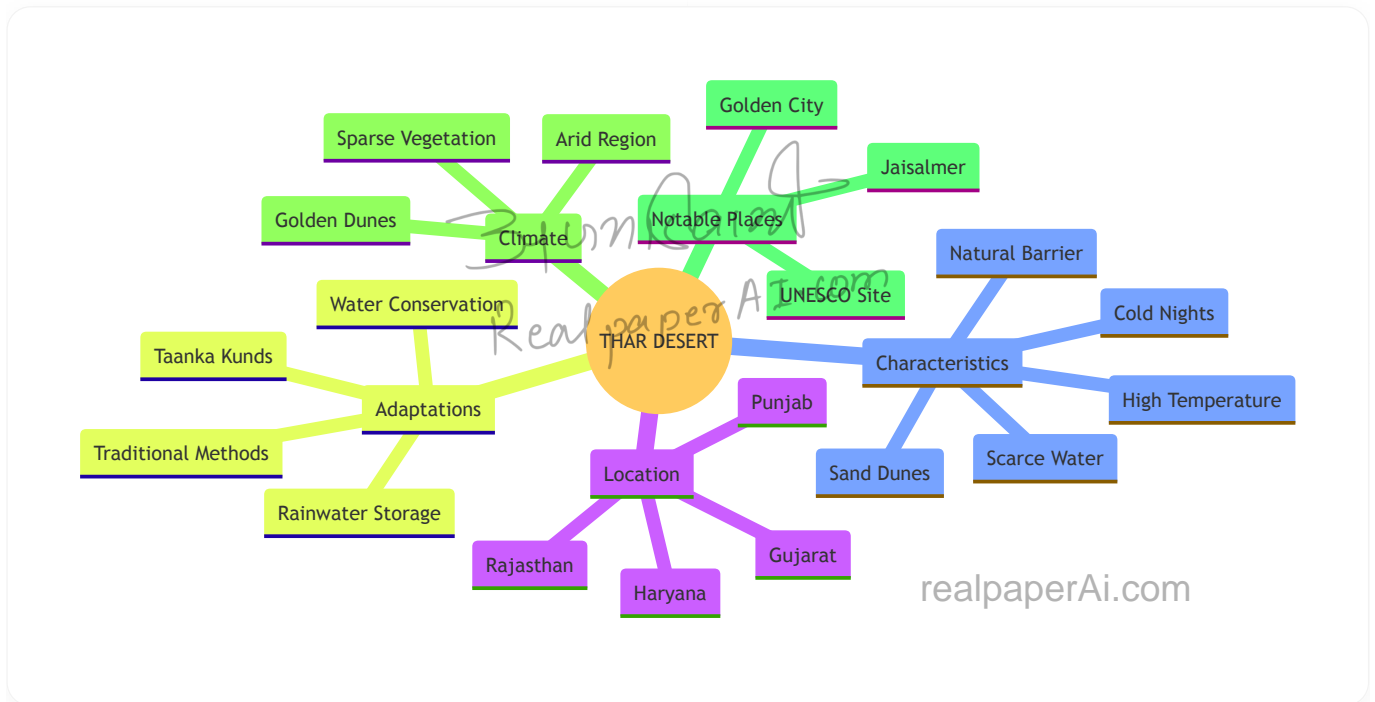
THAR DESERT

Climate
Sparse Vegetation
Arid Region
Golden Dunes

Notable Places
Golden City
Jaisalmer
UNESCO Site

Characteristics
Natural Barrier
Cold Nights
High Temperature
Scarce Water
Sand Dunes

Location
Punjab
Gujarat
Haryana
Rajasthan

Adaptations
Water Conservation
Taanka Kunds
Traditional Methods
Rainwater Storage

Realpaper AI.com

realpaperAi.com